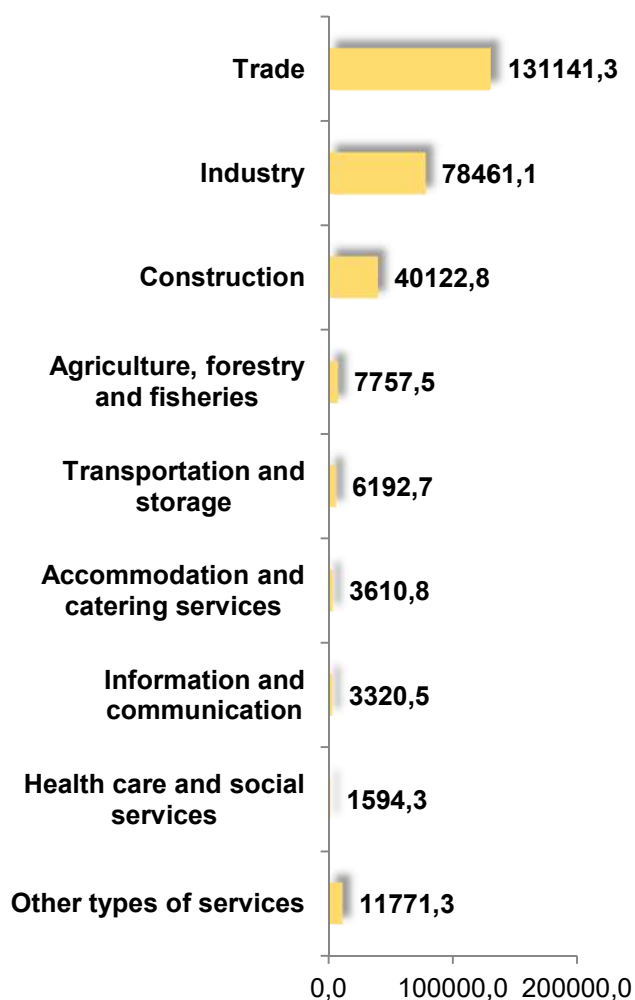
Trade 131141,3

Industry 78461,1

Construction 40122,8

Agriculture, forestry and fisheries 7757,5

Transportation and storage 6192,7

Accommodation and catering services 3610,8

Information and communication 3320,5

Health care and social services 1594,3

Other types of services 11771,3

0,0
100000,0
200000,0